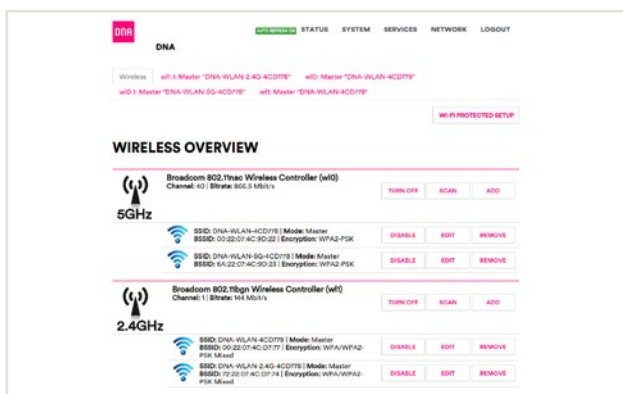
DNA

DNA

AUTO REFRESH ON STATUS SYSTEM SERVICES NETWORK LOGOUT

Wireless wl1.1: Master "DNA-WLAN-2.4G-4CD778" wl0: Master "DNA-WLAN-4CD778" wl0.1: Master "DNA-WLAN-5G-4CD778" wl1: Master "DNA-WLAN-4CD778"

WI-FI PROTECTED SETUP

WIRELESS OVERVIEW

5GHz

Broadcom 802.11nac Wireless Controller (wl0)
Channel: 40 | Bitrate: 866.5 Mbit/s

TURN OFF SCAN ADD

SSID: DNA-WLAN-4CD778 | Mode: Master
BSSID: 00:22:07:4C:9D:22 | Encryption: WPA2-PSK

DISABLE EDIT REMOVE

SSID: DNA-WLAN-5G-4CD778 | Mode: Master
BSSID: 6A:22:07:4C:9D:23 | Encryption: WPA2-PSK

DISABLE EDIT REMOVE

2.4GHz

Broadcom 802.11bgn Wireless Controller (wl1)
Channel: 1 | Bitrate: 144 Mbit/s

TURN OFF SCAN ADD

SSID: DNA-WLAN-4CD778 | Mode: Master
BSSID: 00:22:07:4C:D7:77 | Encryption: WPA/WPA2-PSK Mixed

DISABLE EDIT REMOVE

SSID: DNA-WLAN-2.4G-4CD778 | Mode: Master
BSSID: 72:22:07:4C:D7:74 | Encryption: WPA/WPA2-PSK Mixed

DISABLE EDIT REMOVE